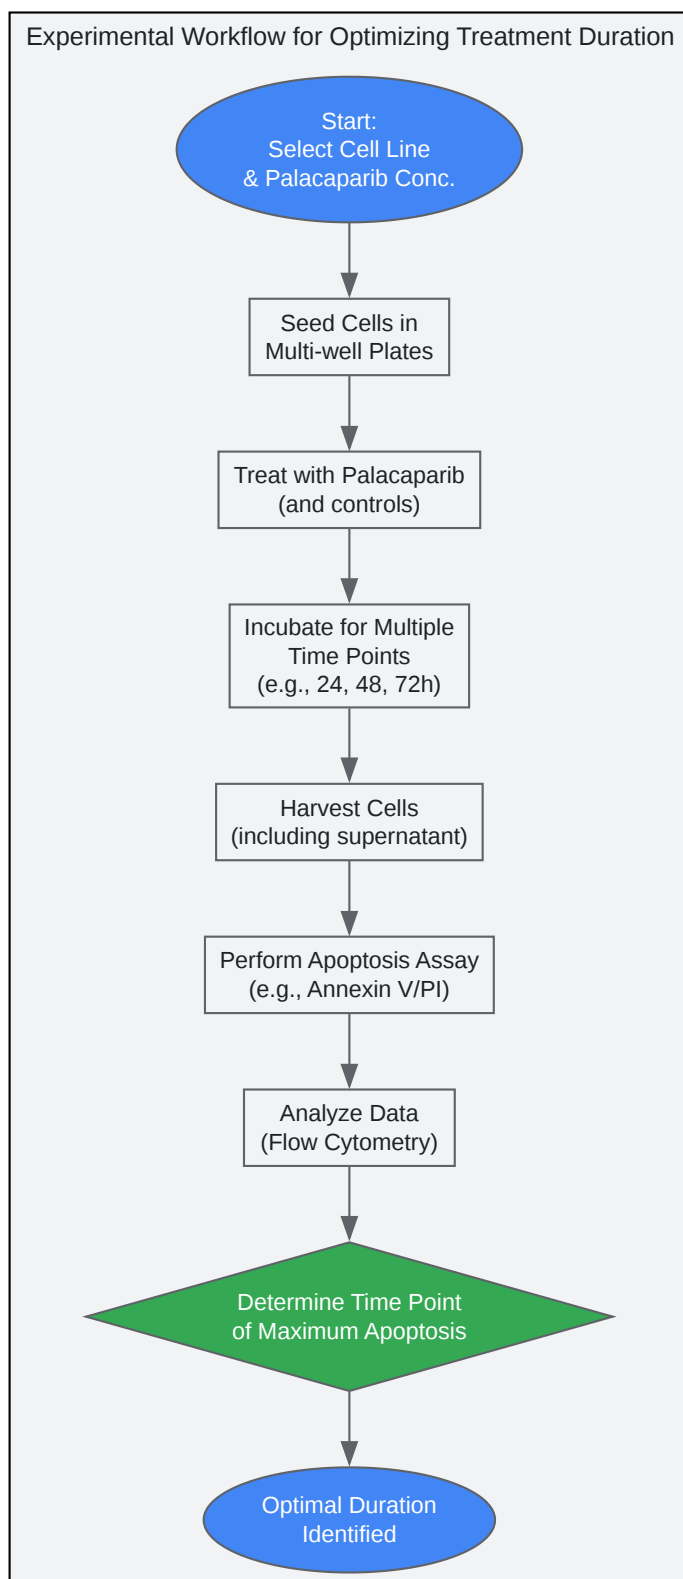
Experimental Workflow for Optimizing Treatment Duration

Start:
Select Cell Line
& Palacaparib Conc.

Seed Cells in
Multi-well Plates

Treat with Palacaparib
(and controls)

Incubate for Multiple
Time Points
(e.g., 24, 48, 72h)

Harvest Cells
(including supernatant)

Perform Apoptosis Assay
(e.g., Annexin V/PI)

Analyze Data
(Flow Cytometry)

Determine Time Point
of Maximum Apoptosis

Optimal Duration
Identified